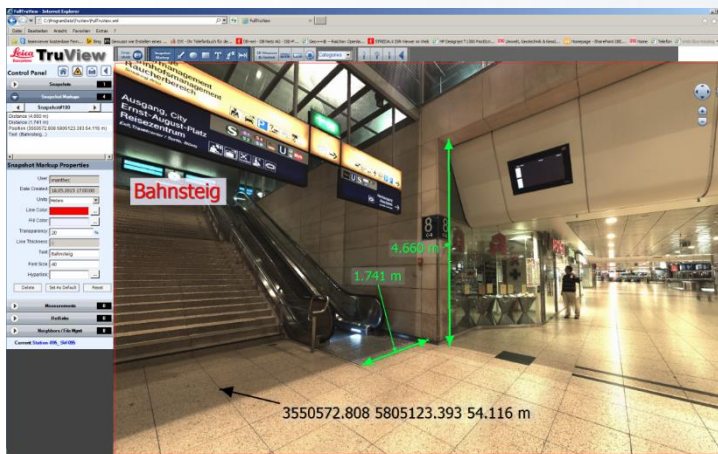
FullTruView - Internet Explorer

C:\ProgramData\Truview\FullTruview.xml

FullTruView

Datei Bearbeiten Ansicht Favoriten Extras ?

Leica Geosystems TruView

Control Panel

Snapshots

Snapshot Markups

Snapshot100

Distance (4.660 m)
Distance (1.741 m)
Position (3550572.808 5805123.393 54.116 m)
Text (Bahnsteig)

Snapshot Markup Properties

User
Date Created 18.05.2015 17:00:00
Units Meters
Line Color
Fill Color
Transparency 20 %
Line Thickness
Text Bahnsteig
Font Size 40
Hyperlink

Delete Set As Default Reset

Measurements
Hotlinks
Neighbors / SiteMaps

Current: Station

Categories

Ausgang, City
Ernst-August-Platz
Reisezentrum
Raucherbereich

S

U

8

Bahnsteig

4.660 m

1.741 m

3550572.808 5805123.393 54.116 m